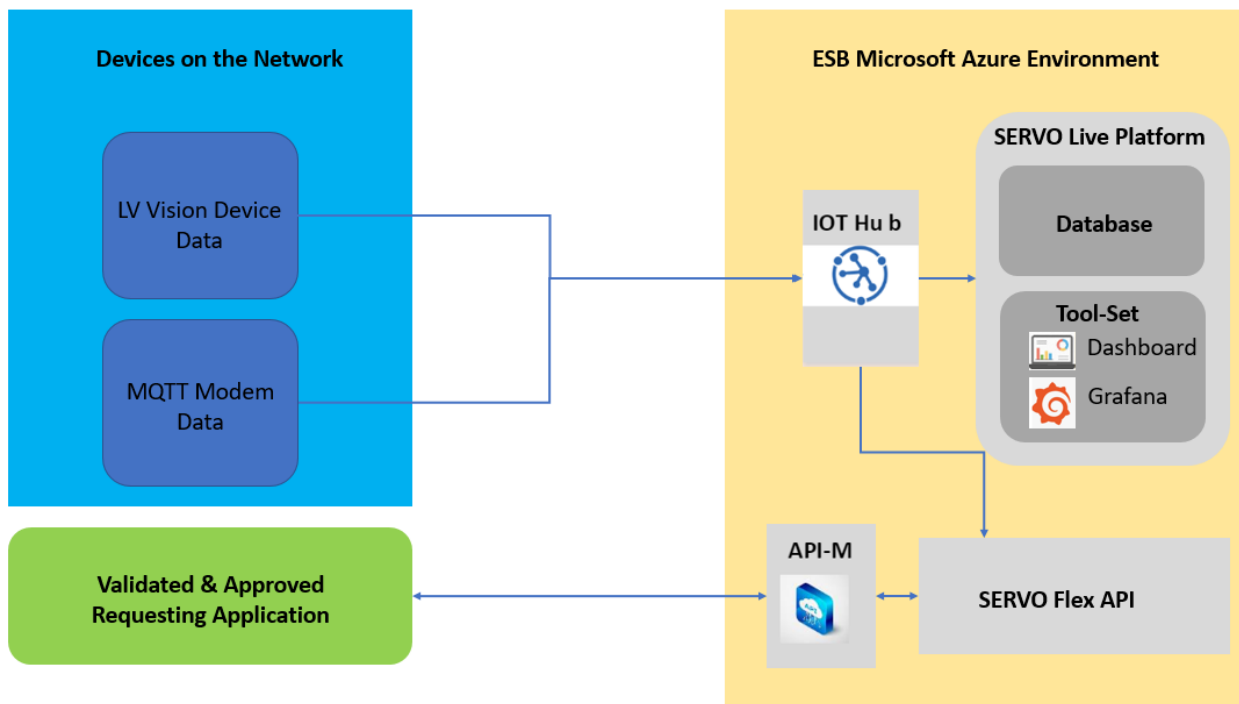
Devices on the Network

LV Vision Device Data

MQTT Modem Data

ESB Microsoft Azure Environment

IOT Hu b

SERVO Live Platform

Database

Tool-Set

Dashboard

Grafana

Validated & Approved Requesting Application

API-M

SERVO Flex API